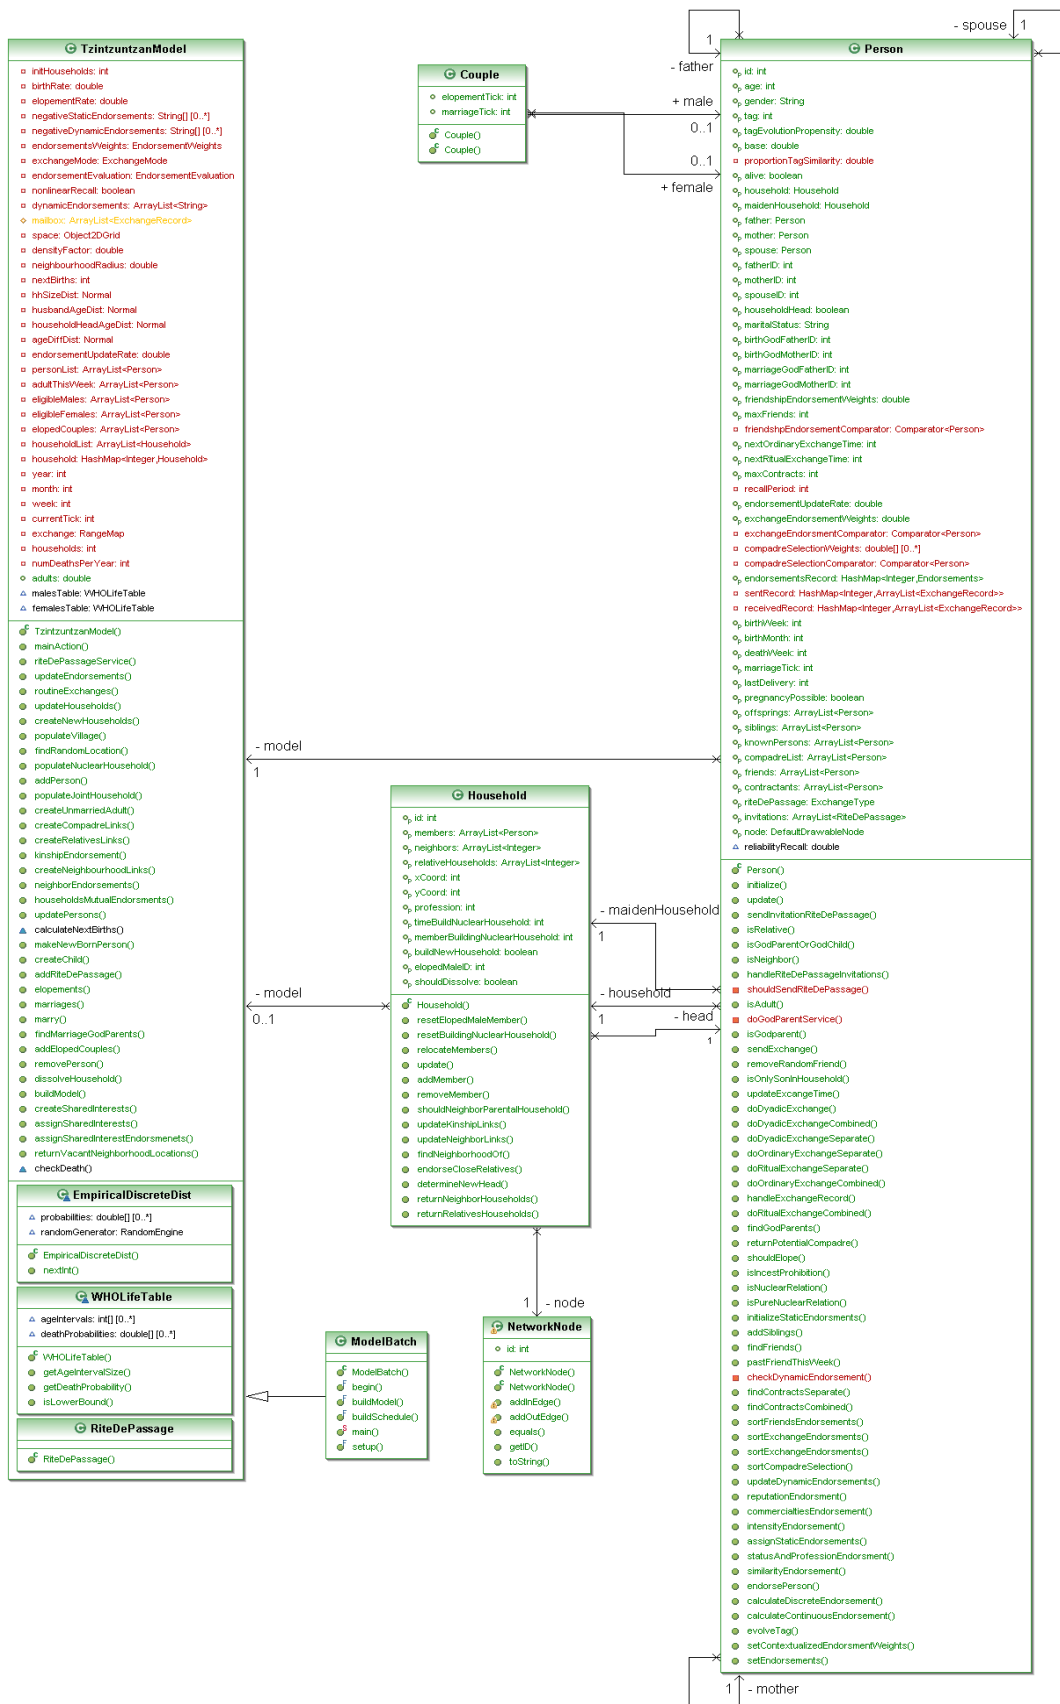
TzintzuntzanModel
initHouseholds: int
birthRate: double
elopementRate: double
negativeStaticEndorsements: String[] [0..*]
negativeDynamicEndorsements: String[] [0..*]
endorsementsWeights: EndorsementWeights
exchangeMode: ExchangeMode
endorsementEvaluation: EndorsementEvaluation
nonlinearRecall: boolean
dynamicEndorsements: ArrayList<String>
mailbox: ArrayList<ExchangeRecord>
space: Object2DGrid
densityFactor: double
neighbourhoodRadius: double
nextBirths: int
hhSizeDist: Normal
husbandAgeDist: Normal
householdHeadAgeDist: Normal
ageDiffDist: Normal
endorsementUpdateRate: double
personList: ArrayList<Person>
adultThisWeek: ArrayList<Person>
eligibleMales: ArrayList<Person>
eligibleFemales: ArrayList<Person>
elopedCouples: ArrayList<Person>
householdList: ArrayList<Household>
household: HashMap<Integer,Household>
year: int
month: int
week: int
currentTick: int
exchange: RangeMap
households: int
numDeathsPerYear: int
adults: double
malesTable: WHOLifeTable
femalesTable: WHOLifeTable
TzintzuntzanModel()
mainAction()
riteDePassageService()
updateEndorsements()
routineExchanges()
updateHouseholds()
createNewHouseholds()
populateVillage()
findRandomLocation()
populateNuclearHousehold()
addPerson()
populateJointHousehold()
createUnmarriedAdult()
createCompadreLinks()
createRelativesLinks()
kinshipEndorsement()
createNeighbourhoodLinks()
neighborEndorsements()
householdsMutualEndorsments()
updatePersons()
calculateNextBirths()
makeNewBornPerson()
createChild()
addRiteDePassage()
elopements()
marriages()
marry()
findMarriageGodParents()
addElopedCouples()
removePerson()
dissolveHousehold()
buildModel()
createSharedInterests()
assignSharedInterests()
assignSharedInterestEndorsmenets()
returnVacantNeighborhoodLocations()
checkDeath()

EmpiricalDiscreteDist
probabilities: double[] [0..*]
randomGenerator: RandomEngine
EmpiricalDiscreteDist()
nextInt()

WHOLifeTable
ageIntervals: int[] [0..*]
deathProbabilities: double[] [0..*]
WHOLifeTable()
getAgeIntervalSize()
getDeathProbability()
isLowerBound()

RiteDePassage
RiteDePassage()

Couple
elopementTick: int
marriageTick: int
Couple()
Couple()

- father
1
+ male
0..1
0..1
+ female
- spouse
1

Person
id: int
age: int
gender: String
tag: int
tagEvolutionPropensity: double
base: double
proportionTagSimilarity: double
alive: boolean
household: Household
maidenHousehold: Household
father: Person
mother: Person
spouse: Person
fatherID: int
motherID: int
spouseID: int
householdHead: boolean
maritalStatus: String
birthGodFatherID: int
birthGodMotherID: int
marriageGodFatherID: int
marriageGodMotherID: int
friendshipEndorsementWeights: double
maxFriends: int
friendshipEndorsementComparator: Comparator<Person>
nextOrdinaryExchangeTime: int
nextRitualExchangeTime: int
maxContracts: int
recallPeriod: int
endorsementUpdateRate: double
exchangeEndorsementWeights: double
exchangeEndorsmentComparator: Comparator<Person>
compadreSelectionWeights: double[] [0..*]
compadreSelectionComparator: Comparator<Person>
endorsementsRecord: HashMap<Integer,Endorsements>
sentRecord: HashMap<Integer,ArrayList<ExchangeRecord>>
receivedRecord: HashMap<Integer,ArrayList<ExchangeRecord>>
birthWeek: int
birthMonth: int
deathWeek: int
marriageTick: int
lastDelivery: int
pregnancyPossible: boolean
offsprings: ArrayList<Person>
siblings: ArrayList<Person>
knownPersons: ArrayList<Person>
compadreList: ArrayList<Person>
friends: ArrayList<Person>
contractants: ArrayList<Person>
riteDePassage: ExchangeType
invitations: ArrayList<RiteDePassage>
node: DefaultDrawableNode
reliabilityRecall: double
Person()
initialize()
update()
sendInvitationRiteDePassage()
isRelative()
isGodParentOrGodChild()
isNeighbor()
handleRiteDePassageInvitations()
shouldSendRiteDePassage()
isAdult()
doGodParentService()
isGodparent()
sendExchange()
removeRandomFriend()
isOnlySonInHousehold()
updateExcangeTime()
doDyadicExchange()
doDyadicExchangeCombined()
doDyadicExchangeSeparate()
doOrdinaryExchangeSeparate()
doRitualExchangeSeparate()
doOrdinaryExchangeCombined()
handleExchangeRecord()
doRitualExchangeCombined()
findGodParents()
returnPotentialCompadre()
shouldElope()
isIncestProhibition()
isNuclearRelation()
isPureNuclearRelation()
initializeStaticEndorsements()
addSiblings()
findFriends()
pastFriendThisWeek()
checkDynamicEndorsement()
findContractsSeparate()
findContractsCombined()
sortFriendsEndorsements()
sortExchangeEndorsments()
sortExchangeEndorsements()
sortCompadreSelection()
updateDynamicEndorsements()
reputationEndorsment()
commercialtiesEndorsement()
intensityEndorsement()
assignStaticEndorsements()
statusAndProfessionEndorsment()
similarityEndorsement()
endorsePerson()
calculateDiscreteEndorsement()
calculateContinuousEndorsement()
evolveTag()
setContextualizedEndorsmentWeights()
setEndorsements()

- model
1

Household
id: int
members: ArrayList<Person>
neighbors: ArrayList<Integer>
relativeHouseholds: ArrayList<Integer>
xCoord: int
yCoord: int
profession: int
timeBuildNuclearHousehold: int
memberBuildingNuclearHousehold: int
buildNewHousehold: boolean
elopedMaleID: int
shouldDissolve: boolean
Household()
resetElopedMaleMember()
resetBuildingNuclearHousehold()
relocateMembers()
update()
addMember()
removeMember()
shouldNeighborParentalHousehold()
updateKinshipLinks()
updateNeighborLinks()
findNeighborhoodOf()
endorseCloseRelatives()
determineNewHead()
returnNeighborHouseholds()
returnRelativesHouseholds()

- maidenHousehold
1
- model
0..1
- household
1
- head
1

1
- node

ModelBatch
ModelBatch()
begin()
buildModel()
buildSchedule()
main()
setup()

NetworkNode
id: int
NetworkNode()
NetworkNode()
addInEdge()
addOutEdge()
equals()
getID()
toString()

1
- mother